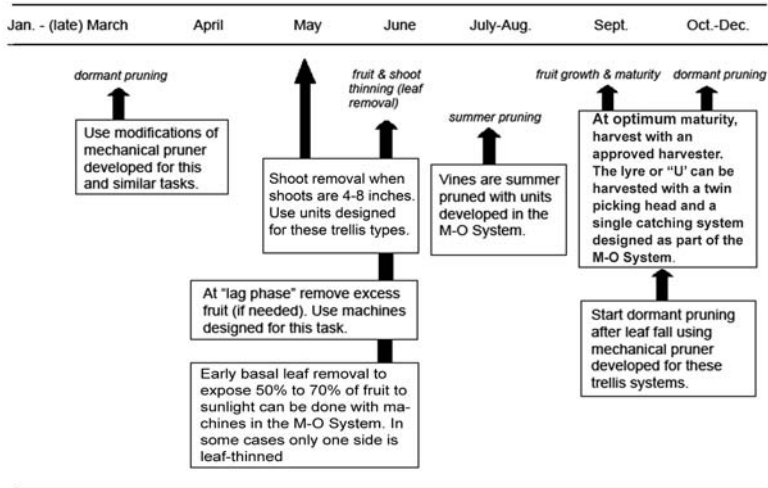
Jan. - (late) March | April | May | June | July-Aug. | Sept. | Oct.-Dec.

dormant pruning

Use modifications of mechanical pruner developed for this and similar tasks.

fruit & shoot thinning (leaf removal)

Shoot removal when shoots are 4-8 inches. Use units designed for these trellis types.

At "lag phase" remove excess fruit (if needed). Use machines designed for this task.

Early basal leaf removal to expose 50% to 70% of fruit to sunlight can be done with machines in the M-O System. In some cases only one side is leaf-thinned

summer pruning

Vines are summer pruned with units developed in the M-O System.

fruit growth & maturity

dormant pruning

At optimum maturity, harvest with an approved harvester. The lyre or "U" can be harvested with a twin picking head and a single catching system designed as part of the M-O System.

Start dormant pruning after leaf fall using mechanical pruner developed for these trellis systems.